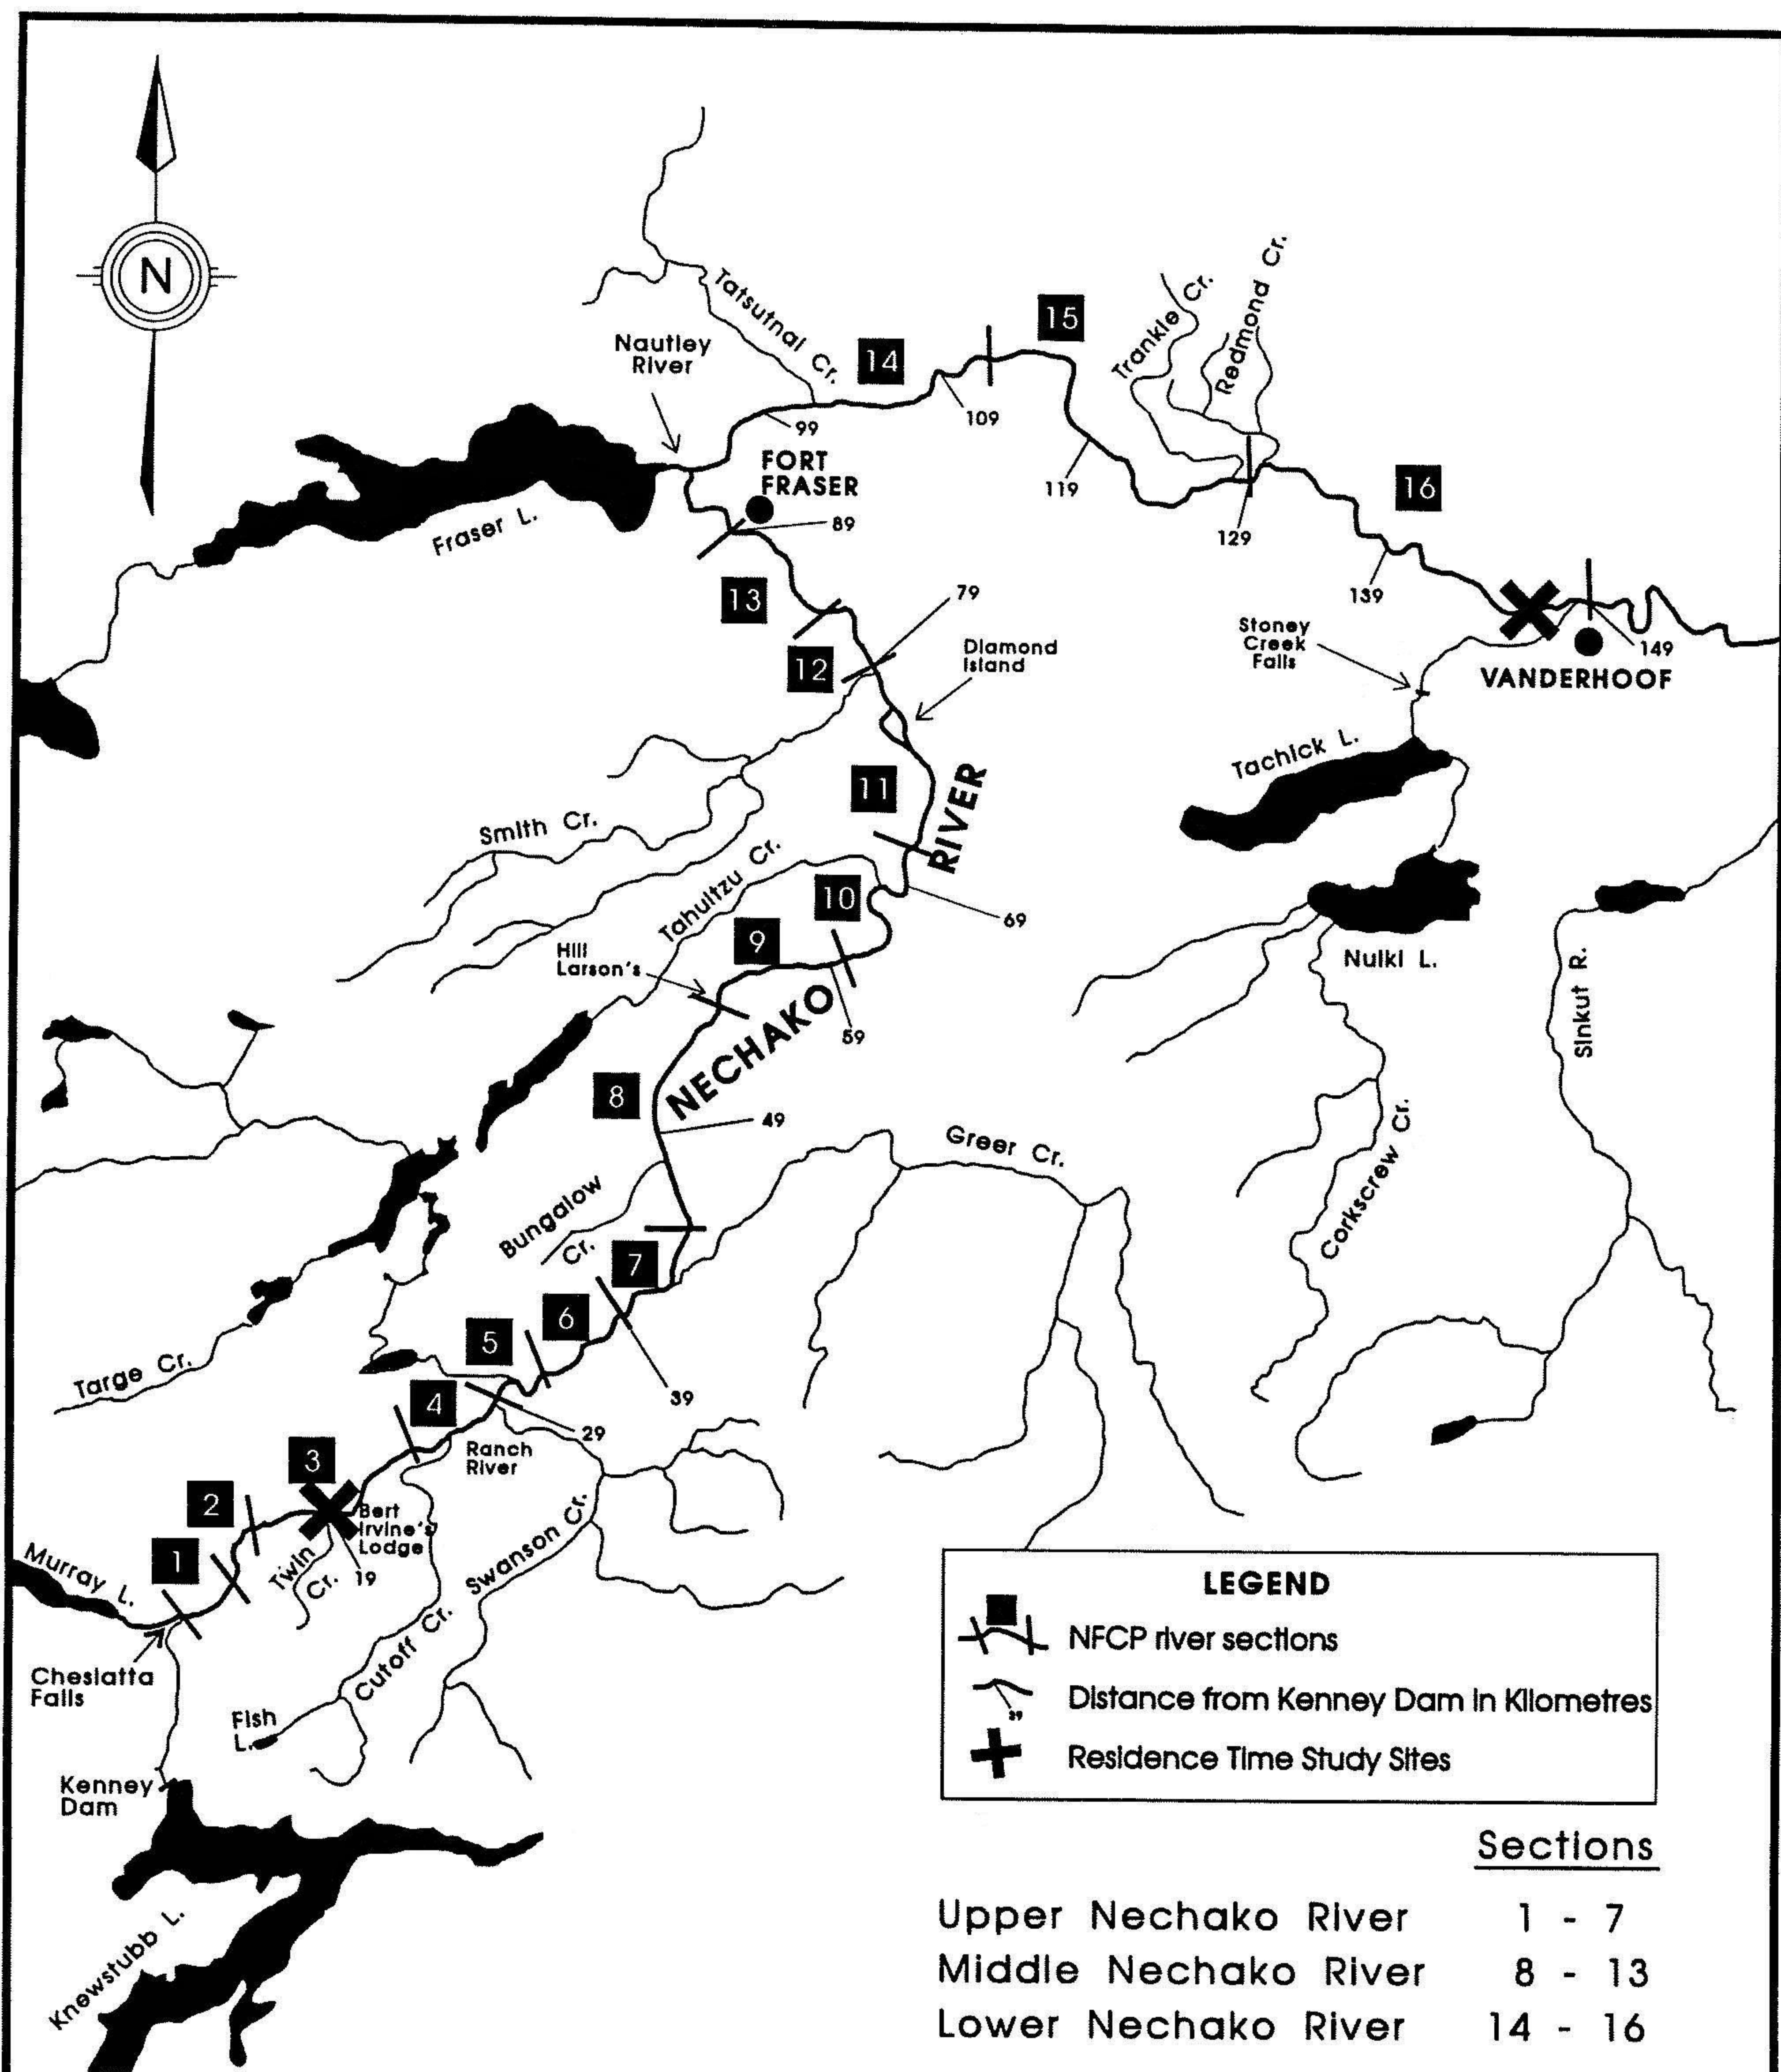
N

Tatsutnai Cr.

Nautley River

14

15

Trankle Cr.

Redmond Cr.

99

109

119

129

FORT FRASER

16

Fraser L.

89

139

13

79

Stoney Creek Falls

149

12

Diamond Island

VANDERHOOF

Tachick L.

11

RIVER

Smith Cr.

Tahultzu Cr.

10

69

9

Hill Larson's

Nulki L.

NECHAKO

59

Sinkut R.

8

49

Greer Cr.

Corkscrew Cr.

Bungalow Cr.

7

6

5

39

Targe Cr.

4

29

3

Ranch River

2

Bert Irvine's Lodge

Swanson Cr.

1

Twin Cr.

19

Murray L.

Cutoff Cr.

Cheslatta Falls

Fish L.

Kenney Dam

Knewstubb L.

LEGEND

NFCP river sections

39

Distance from Kenney Dam in Kilometres

Residence Time Study Sites

Sections

Upper Nechako River 1 - 7
Middle Nechako River 8 - 13
Lower Nechako River 14 - 16